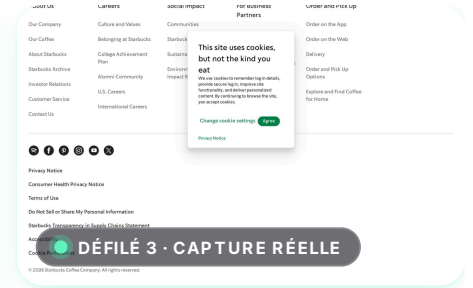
About Us
Our Company
Our Coffee
About Starbucks
Starbucks Archive
Investor Relations
Customer Service
Contact Us

Careers
Culture and Values
Belonging at Starbucks
College Achievement Plan
Alumni Community
U.S. Careers
International Careers

Social Impact
Communities
Starbuck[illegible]
Sustaina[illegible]
Environ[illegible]
Impact R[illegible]

For Business Partners

Order and Pick Up
Order on the App
Order on the Web
Delivery
Order and Pick Up Options
Explore and Find Coffee for Home

This site uses cookies, but not the kind you eat

We use cookies to remember log-in details, provide secure log-in, improve site functionality, and deliver personalized content. By continuing to browse the site, you accept cookies.

Change cookie settings
Agree
Privacy Notice

Privacy Notice
Consumer Health Privacy Notice
Terms of Use
Do Not Sell or Share My Personal Information
Starbucks Transparency in Supply Chains Statement
Access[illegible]
Cookie P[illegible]

DÉFILÉ 3 · CAPTURE RÉELLE

© 2026 Starbucks Coffee Company. All rights reserved.